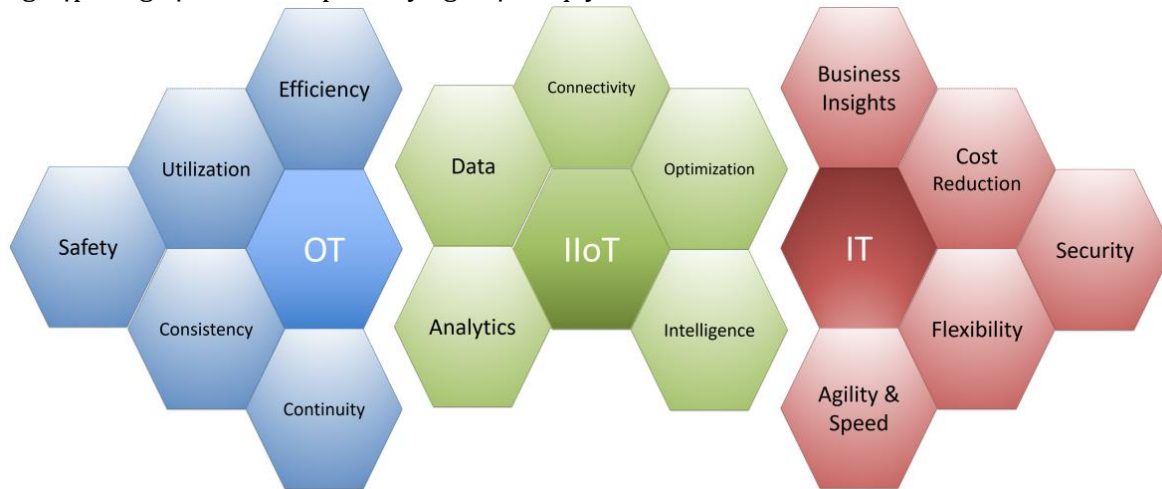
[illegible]

Efficiency

Utilization

Safety

OT

Consistency

Continuity

Connectivity

Data

Optimization

IIoT

Analytics

Intelligence

Business Insights

Cost Reduction

IT

Security

Flexibility

Agility & Speed